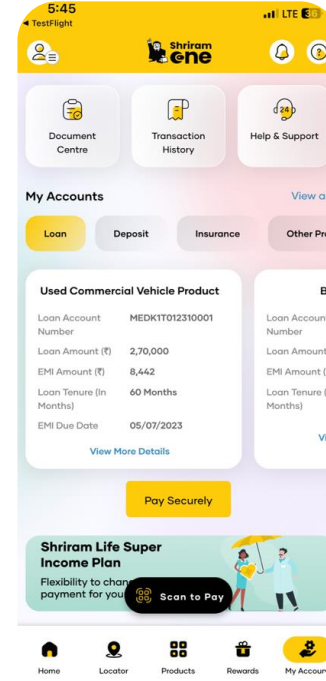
5:45
◂ TestFlight
LTE 36

Shriram one

Document Centre
Transaction History
Help & Support

My Accounts
View a

Loan
Deposit
Insurance
Other Pr

Used Commercial Vehicle Product
Loan Account Number MEDK1T012310001
Loan Amount (₹) 2,70,000
EMI Amount (₹) 8,442
Loan Tenure (In Months) 60 Months
EMI Due Date 05/07/2023
View More Details

B
Loan Accoun Number
Loan Amount
EMI Amount (
Loan Tenure ( Months)
Vi

Pay Securely

Shriram Life Super Income Plan
Flexibility to chan
payment for you
Scan to Pay

Home
Locator
Products
Rewards
My Accou